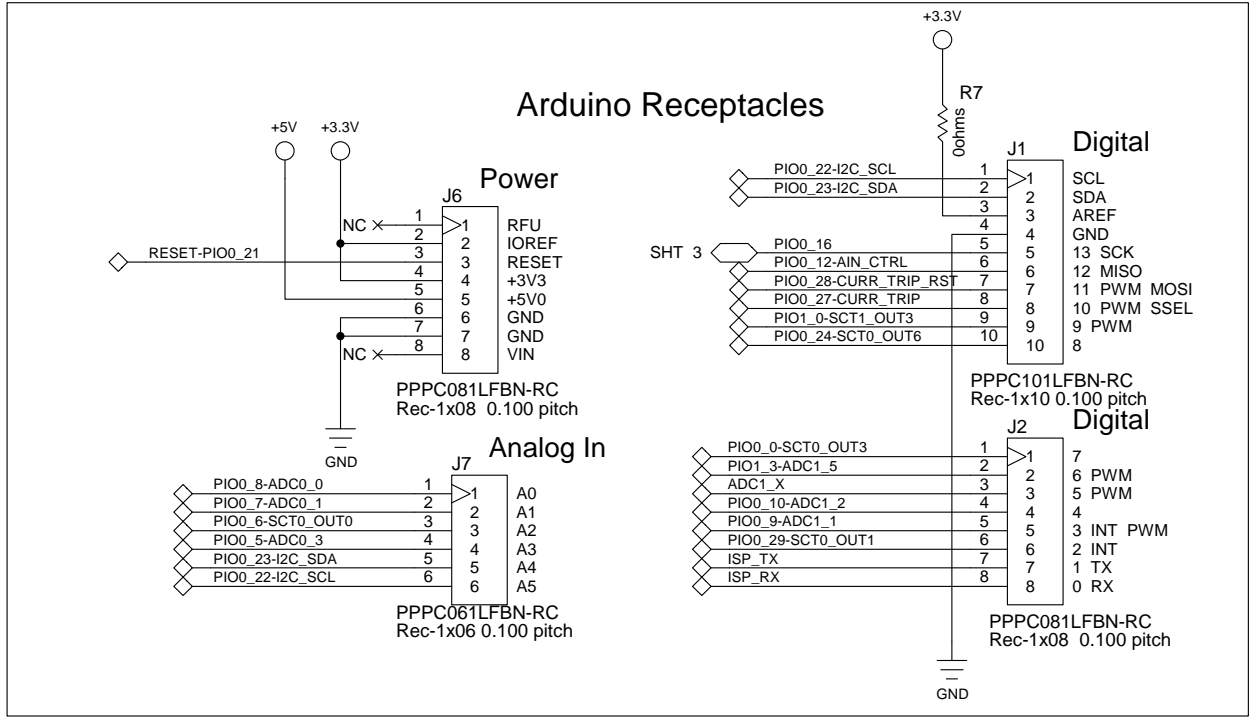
Arduino Receptacles

+5V +3.3V

Power
J6
NC 1 1 RFU
2 2 IOREF
RESET-PIO0_21 3 3 RESET
4 4 +3V3
5 5 +5V0
6 6 GND
7 7 GND
NC 8 8 VIN

PPPC081LFBN-RC
Rec-1x08 0.100 pitch

GND

Analog In
J7
PIO0_8-ADC0_0 1 1 A0
PIO0_7-ADC0_1 2 2 A1
PIO0_6-SCT0_OUT0 3 3 A2
PIO0_5-ADC0_3 4 4 A3
PIO0_23-I2C_SDA 5 5 A4
PIO0_22-I2C_SCL 6 6 A5

PPPC061LFBN-RC
Rec-1x06 0.100 pitch

+3.3V
R7
0ohms

Digital
J1
PIO0_22-I2C_SCL 1 1 SCL
PIO0_23-I2C_SDA 2 2 SDA
3 3 AREF
4 4 GND
SHT 3 PIO0_16 5 5 13 SCK
PIO0_12-AIN_CTRL 6 6 12 MISO
PIO0_28-CURR_TRIP_RST 7 7 11 PWM MOSI
PIO0_27-CURR_TRIP 8 8 10 PWM SSEL
PIO1_0-SCT1_OUT3 9 9 9 PWM
PIO0_24-SCT0_OUT6 10 10 8

PPPC101LFBN-RC
Rec-1x10 0.100 pitch

Digital
J2
PIO0_0-SCT0_OUT3 1 1 7
PIO1_3-ADC1_5 2 2 6 PWM
ADC1_X 3 3 5 PWM
PIO0_10-ADC1_2 4 4 4
PIO0_9-ADC1_1 5 5 3 INT PWM
PIO0_29-SCT0_OUT1 6 6 2 INT
ISP_TX 7 7 1 TX
ISP_RX 8 8 0 RX

PPPC081LFBN-RC
Rec-1x08 0.100 pitch

GND